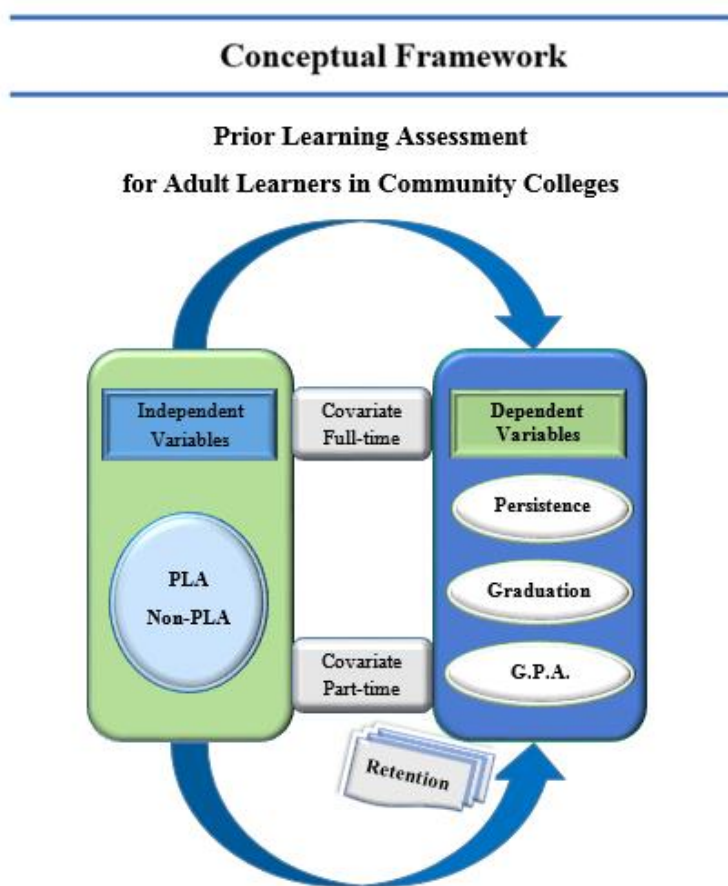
Conceptual Framework

Prior Learning Assessment
for Adult Learners in Community Colleges

Independent Variables

PLA
Non-PLA

Covariate Full-time

Covariate Part-time

Dependent Variables

Persistence

Graduation

G.P.A.

Retention